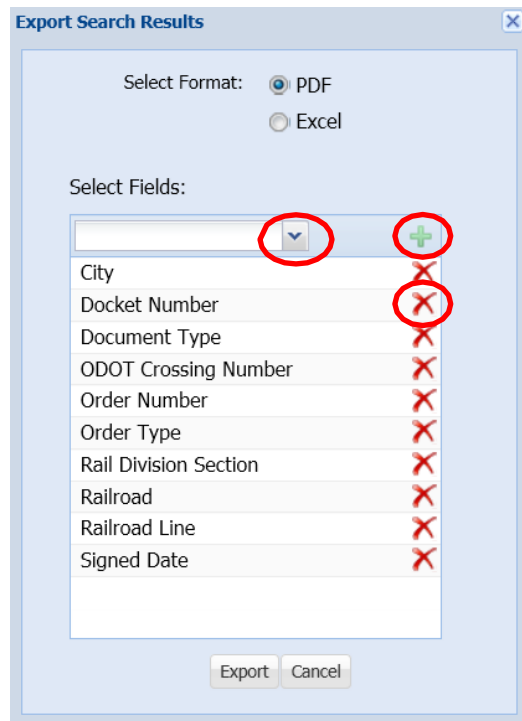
Export Search Results

Select Format: PDF
Excel

Select Fields:

City
Docket Number
Document Type
ODOT Crossing Number
Order Number
Order Type
Rail Division Section
Railroad
Railroad Line
Signed Date

Export Cancel